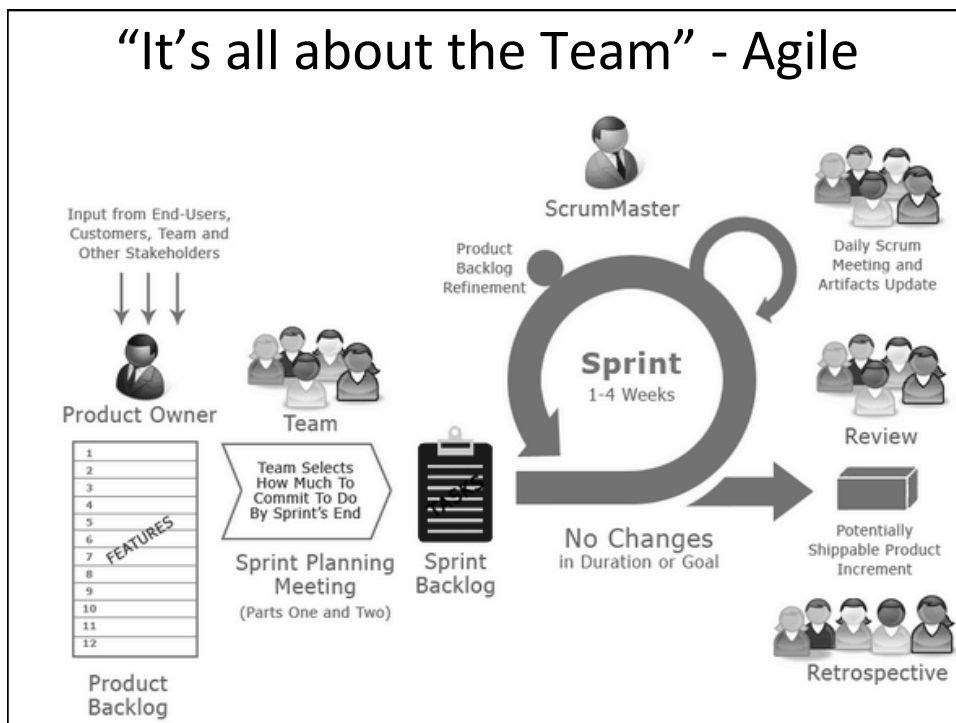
"It's all about the Team" - Agile

Input from End-Users, Customers, Team and Other Stakeholders

Product Owner

1
2
3
4
5
6
7
8
9
10
11
12

FEATURES

Product Backlog

Team

Team Selects How Much To Commit To Do By Sprint's End

Sprint Planning Meeting
(Parts One and Two)

TASKS

Sprint Backlog

ScrumMaster

Product Backlog Refinement

Sprint
1-4 Weeks

No Changes
in Duration or Goal

Daily Scrum Meeting and Artifacts Update

Review

Potentially Shippable Product Increment

Retrospective